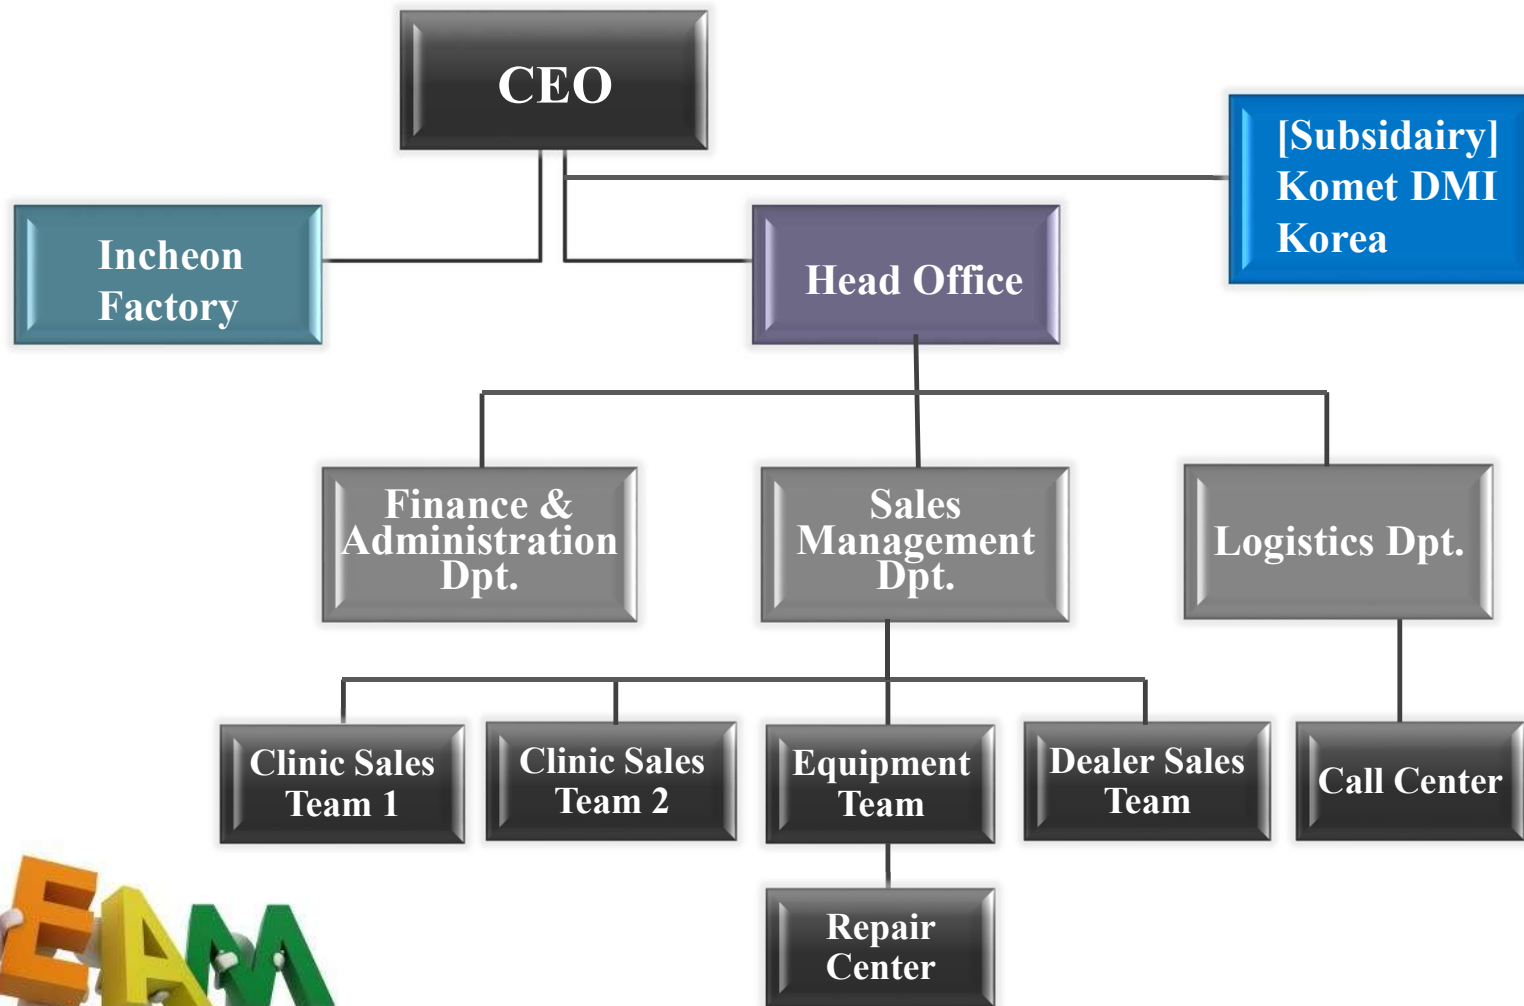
CEO

Incheon Factory

Head Office

[Subsidairy] Komet DMI Korea

Finance & Administration Dpt.

Sales Management Dpt.

Logistics Dpt.

Clinic Sales Team 1

Clinic Sales Team 2

Equipment Team

Dealer Sales Team

Call Center

Repair Center

EAM